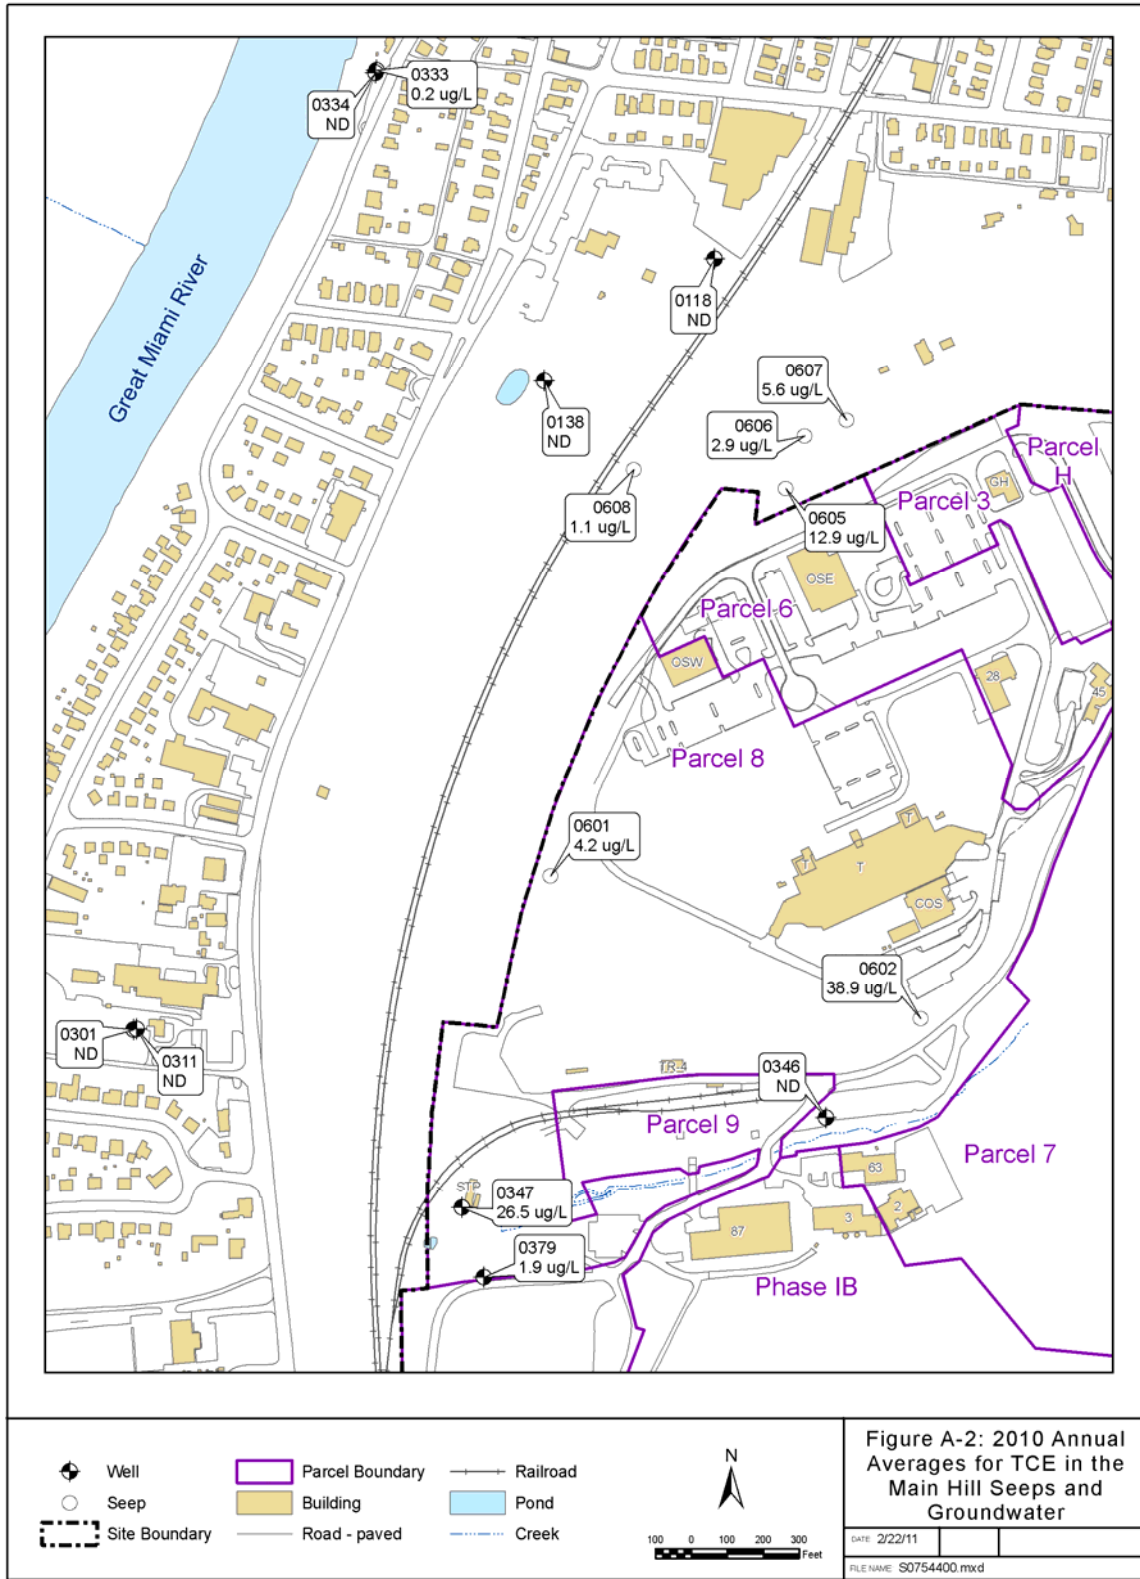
0333
0.2 ug/L

0334
ND

Great Miami River

0118
ND

0138
ND

0607
5.6 ug/L

0606
2.9 ug/L

0608
1.1 ug/L

0605
12.9 ug/L

Parcel H

GH

Parcel 3

OSE

Parcel 6

OSW

28

45

Parcel 8

0601
4.2 ug/L

T

T

T

COS

0602
38.9 ug/L

0301
ND

0311
ND

TR-4

0346
ND

Parcel 9

Parcel 7

63

STP

0347
26.5 ug/L

87

3

2

0379
1.9 ug/L

Phase IB

Well
Seep
Site Boundary
Parcel Boundary
Building
Road - paved
Railroad
Pond
Creek

N

100 0 100 200 300 Feet

Figure A-2: 2010 Annual Averages for TCE in the Main Hill Seeps and Groundwater

DATE: 2/22/11

FILE NAME: S0754400.mxd